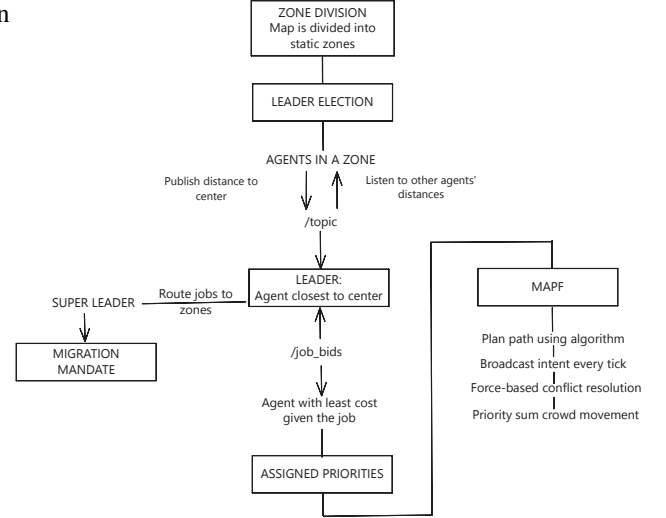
n

ZONE DIVISION
Map is divided into static zones

LEADER ELECTION

AGENTS IN A ZONE

Publish distance to center

Listen to other agents' distances

/topic

LEADER:
Agent closest to center

SUPER LEADER

Route jobs to zones

MIGRATION MANDATE

/job_bids

Agent with least cost given the job

ASSIGNED PRIORITIES

MAPF

Plan path using algorithm

Broadcast intent every tick

Force-based conflict resolution

Priority sum crowd movement